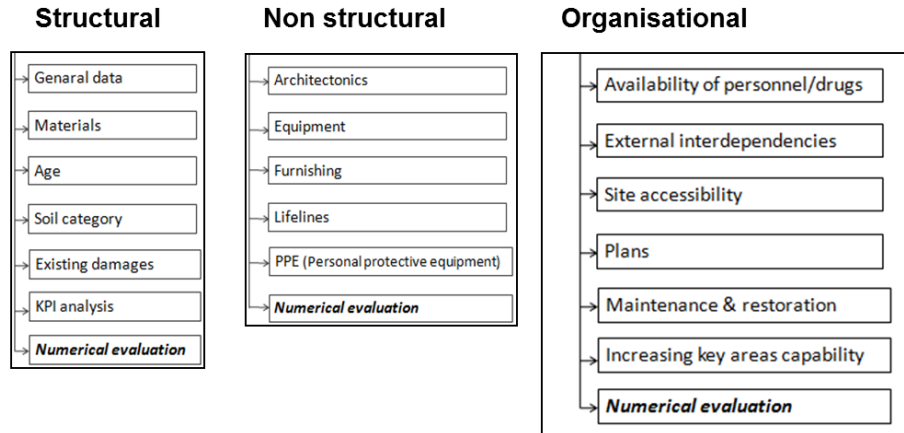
Structural

Genaral data

Materials

Age

Soil category

Existing damages

KPI analysis

Numerical evaluation

Non structural

Architectonics

Equipment

Furnishing

Lifelines

PPE (Personal protective equipment)

Numerical evaluation

Organisational

Availability of personnel/drugs

External interdependencies

Site accessibility

Plans

Maintenance & restoration

Increasing key areas capability

Numerical evaluation